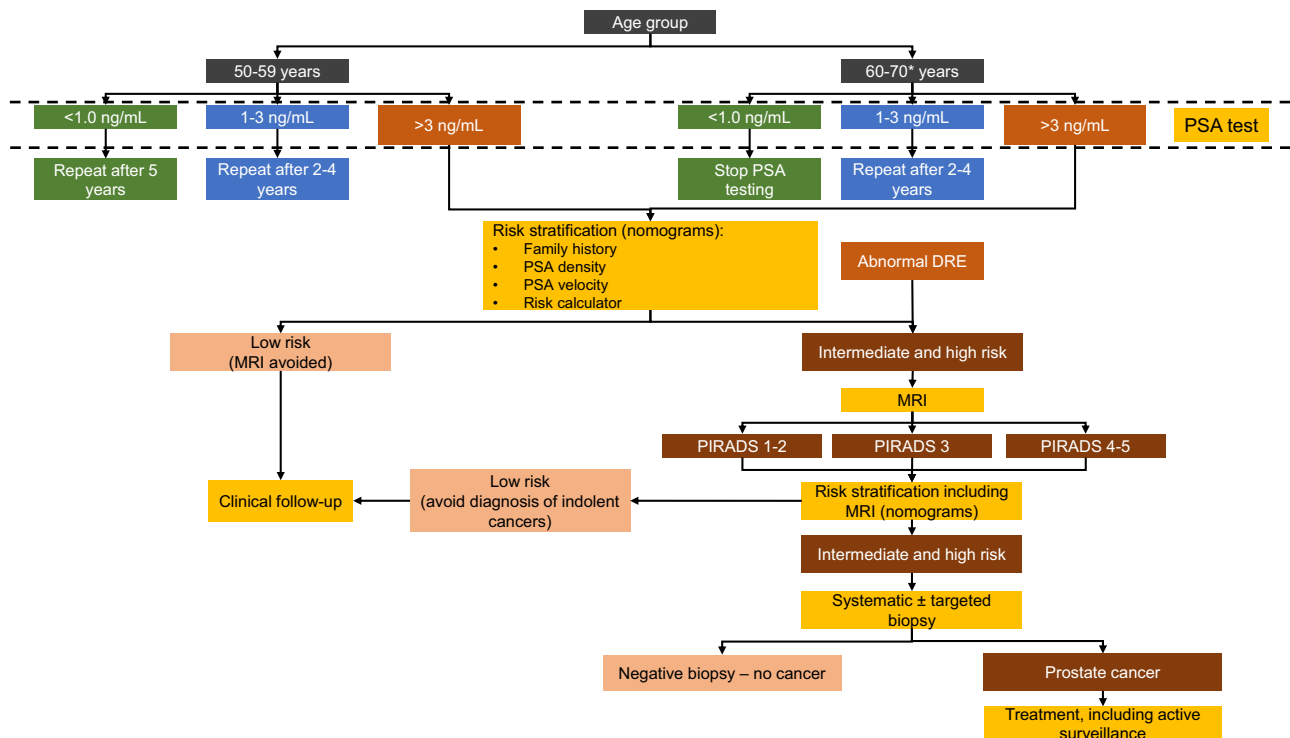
Age group

50-59 years

60-70* years

<1.0 ng/mL

1-3 ng/mL

>3 ng/mL

<1.0 ng/mL

1-3 ng/mL

>3 ng/mL

PSA test

Repeat after 5 years

Repeat after 2-4 years

Stop PSA testing

Repeat after 2-4 years

Risk stratification (nomograms):
• Family history
• PSA density
• PSA velocity
• Risk calculator

Abnormal DRE

Low risk (MRI avoided)

Intermediate and high risk

MRI

PIRADS 1-2

PIRADS 3

PIRADS 4-5

Clinical follow-up

Low risk (avoid diagnosis of indolent cancers)

Risk stratification including MRI (nomograms)

Intermediate and high risk

Systematic ± targeted biopsy

Negative biopsy – no cancer

Prostate cancer

Treatment, including active surveillance